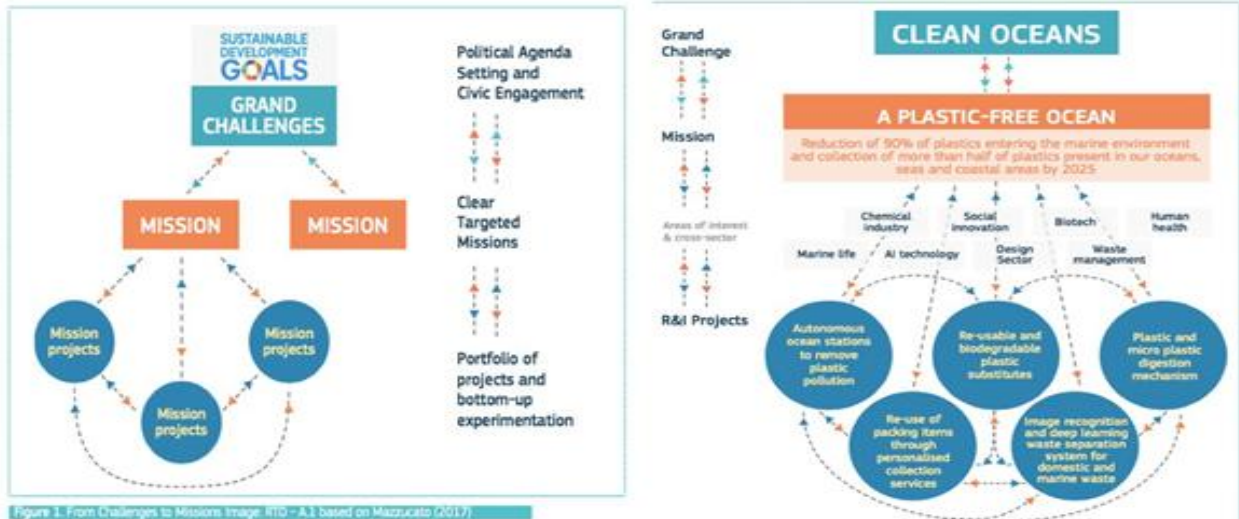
SUSTAINABLE DEVELOPMENT GOALS

GRAND CHALLENGES

MISSION

MISSION

Mission projects

Mission projects

Mission projects

Political Agenda Setting and Civic Engagement

Clear Targeted Missions

Portfolio of projects and bottom-up experimentation

Figure 1. From Challenges to Missions Image: RTD – A.1 based on Mazzucato (2017)

Grand Challenge

Mission

Areas of interest & cross-sector

R&I Projects

CLEAN OCEANS

A PLASTIC-FREE OCEAN

Reduction of 90% of plastics entering the marine environment and collection of more than half of plastics present in our oceans, seas and coastal areas by 2025

Chemical industry

Social innovation

Biotech

Human health

Marine life

AI technology

Design Sector

Waste management

Autonomous ocean stations to remove plastic pollution

Re-usable and biodegradable plastic substitutes

Plastic and micro plastic digestion mechanism

Re-use of packing items through personalised collection services

Image recognition and deep learning waste separation system for domestic and marine waste